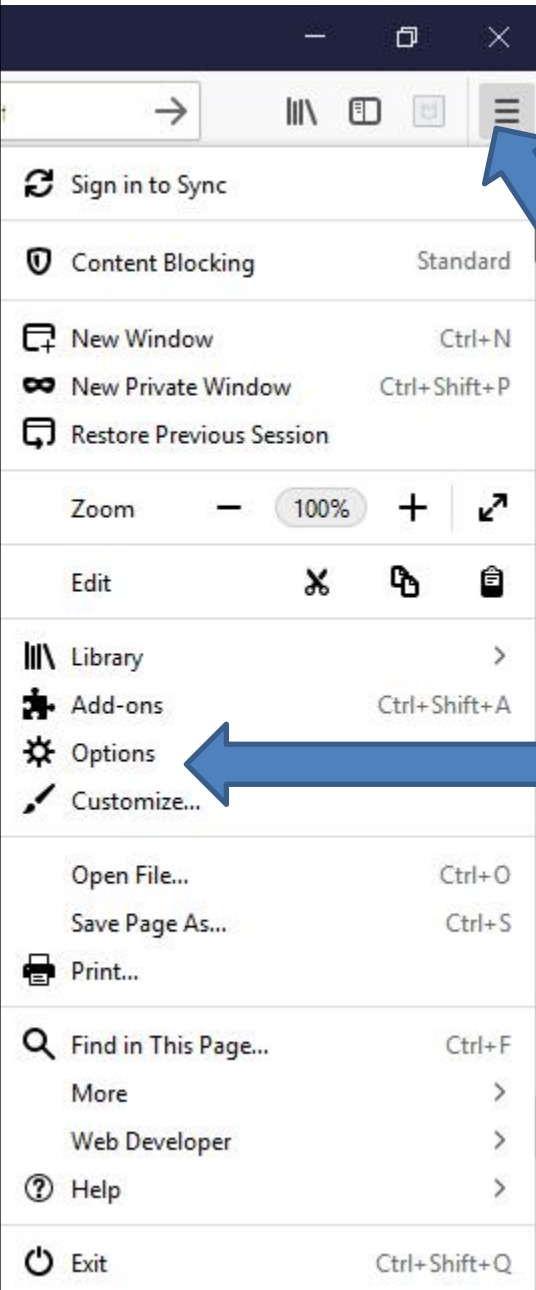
Sign in to Sync

Content Blocking Standard

New Window Ctrl+N
New Private Window Ctrl+Shift+P
Restore Previous Session

Zoom − 100% +

Edit

Library >
Add-ons Ctrl+Shift+A
Options
Customize...

Open File... Ctrl+O
Save Page As... Ctrl+S
Print...

Find in This Page... Ctrl+F
More >
Web Developer >
Help >

Exit Ctrl+Shift+Q